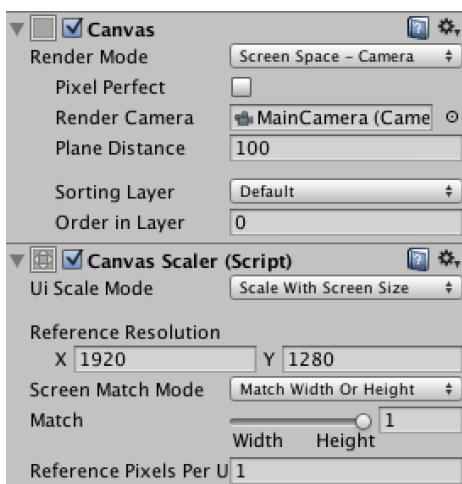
Canvas
Render Mode Screen Space - Camera
Pixel Perfect
Render Camera MainCamera (Came
Plane Distance 100
Sorting Layer Default
Order in Layer 0

Canvas Scaler (Script)
Ui Scale Mode Scale With Screen Size
Reference Resolution
X 1920 Y 1280
Screen Match Mode Match Width Or Height
Match 1
Width Height
Reference Pixels Per U 1